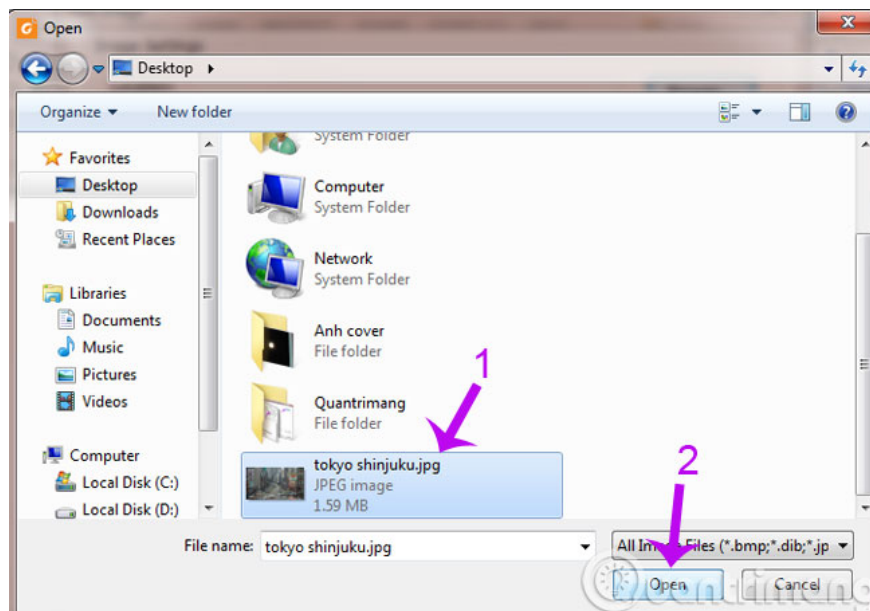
Open

Desktop

Organize ▾ New folder

Favorites
Desktop
Downloads
Recent Places

Libraries
Documents
Music
Pictures
Videos

Computer
Local Disk (C:)
Local Disk (D:)

System Folder

Computer
System Folder

Network
System Folder

Anh cover
File folder

Quantrimang
File folder

tokyo shinjuku.jpg
JPEG image
1.59 MB

1

2

File name: tokyo shinjuku.jpg

All Im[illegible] Files (*.bmp;*.dib;*.jp

Open

Cancel